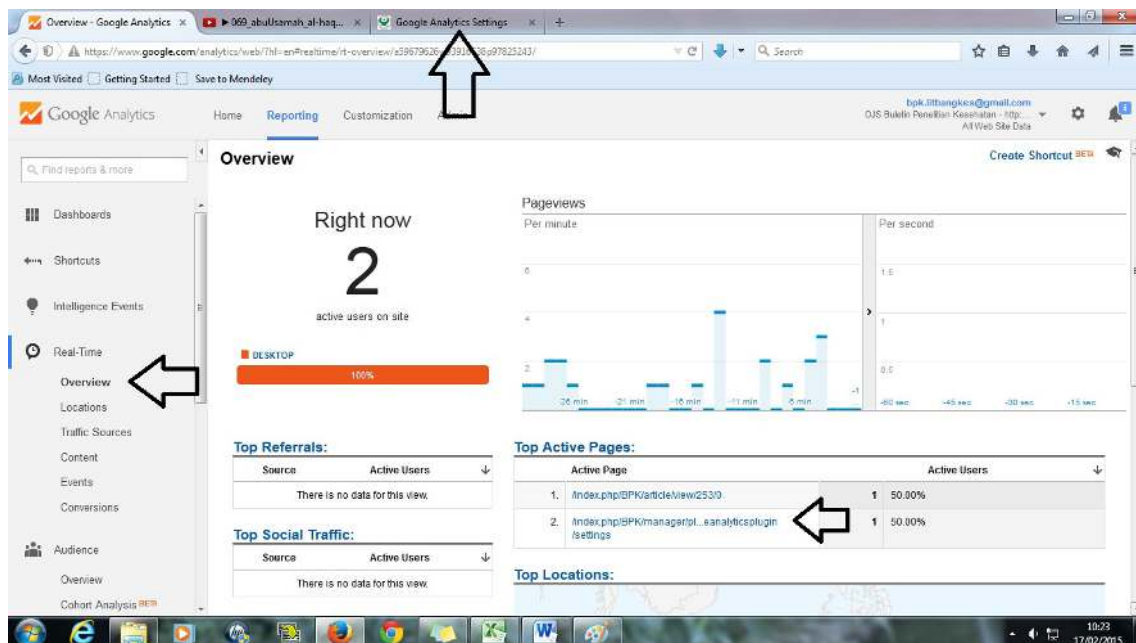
Overview - Google Analytics × ▶ 069_abuUsamah_al-haq... × Google Analytics Settings × +

https://www.google.com/analytics/web/?hl=en#realtime/rt-overview/a59679626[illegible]p97823243/

Search

Most Visited Getting Started Save to Mendeley

Google Analytics

Home Reporting Customization

bpk.litbangkes@gmail.com
OJS Buletin Penelitian Kesehatan - http:...
All Web Site Data

Find reports & more

Dashboards

Shortcuts

Intelligence Events

Real-Time

Overview

Locations

Traffic Sources

Content

Events

Conversions

Audience

Overview

Cohort Analysis BETA

Overview

Create Shortcut BETA

Right now

2

active users on site

DESKTOP

100%

Pageviews

Per minute

Per second

6

4

2

1.5

1

0.5

-26 min -21 min -16 min -11 min -6 min -1

-60 sec -45 sec -30 sec -15 sec

Top Referrals:

| Source | Active Users |
|---|---|
| There is no data for this view. | |

Top Social Traffic:

| Source | Active Users |
|---|---|
| There is no data for this view. | |

Top Active Pages:

| | Active Page | Active Users | |
|---|---|---|---|
| 1. | /index.php/BPK/article/view/253/0 | 1 | 50.00% |
| 2. | /index.php/BPK/manager/pl...eanalyticsplugin/settings | 1 | 50.00% |

Top Locations:

10:23
17/02/2015